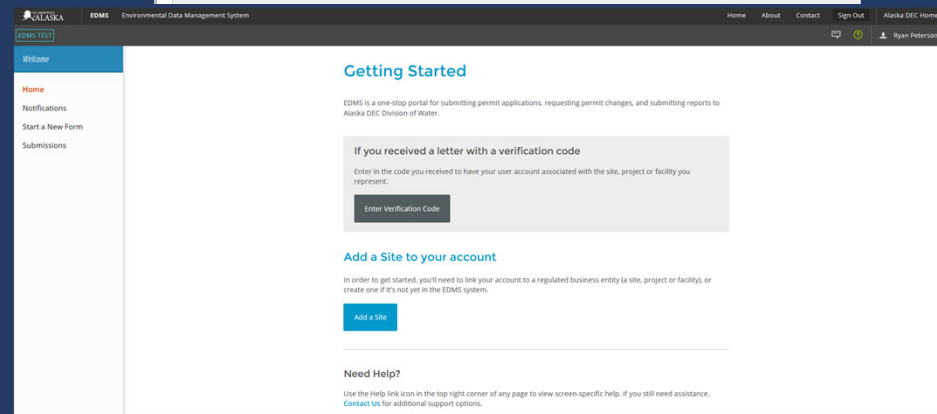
ALASKA EDMS Environmental Data Management System

Home About Contact Sign Out Alaska DEC Home

EDMS TEST

Ryan Peterson

Welcome

Home
Notifications
Start a New Form
Submissions

Getting Started

EDMS is a one-stop portal for submitting permit applications, requesting permit changes, and submitting reports to Alaska DEC Division of Water.

If you received a letter with a verification code

Enter in the code you received to have your user account associated with the site, project or facility you represent.

Enter Verification Code

Add a Site to your account

In order to get started, you'll need to link your account to a regulated business entity (a site, project or facility), or create one if it's not yet in the EDMS system.

Add a Site

Need Help?

Use the Help link icon in the top right corner of any page to view screen-specific help. If you still need assistance, Contact Us for additional support options.